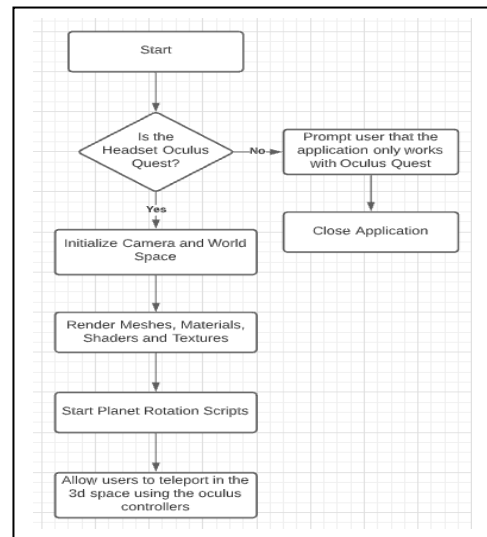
Start

Is the Headset Oculus Quest?

No

Prompt user that the application only works with Oculus Quest

Close Application

Yes

Initialize Camera and World Space

Render Meshes, Materials, Shaders and Textures

Start Planet Rotation Scripts

Allow users to teleport in the 3d space using the oculus controllers